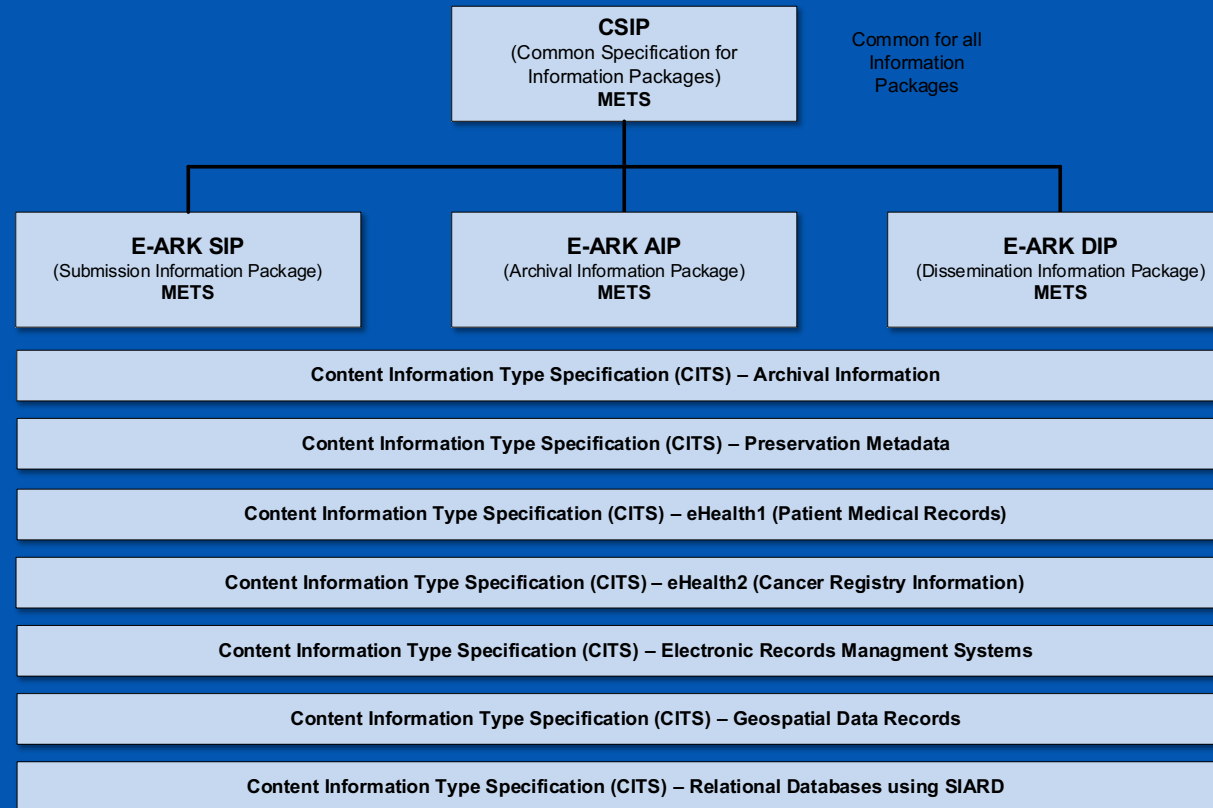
CSIP
(Common Specification for Information Packages)
METS

Common for all Information Packages

E-ARK SIP
(Submission Information Package)
METS

E-ARK AIP
(Archival Information Package)
METS

E-ARK DIP
(Dissemination Information Package)
METS

Content Information Type Specification (CITS) – Archival Information

Content Information Type Specification (CITS) – Preservation Metadata

Content Information Type Specification (CITS) – eHealth1 (Patient Medical Records)

Content Information Type Specification (CITS) – eHealth2 (Cancer Registry Information)

Content Information Type Specification (CITS) – Electronic Records Managment Systems

Content Information Type Specification (CITS) – Geospatial Data Records

Content Information Type Specification (CITS) – Relational Databases using SIARD